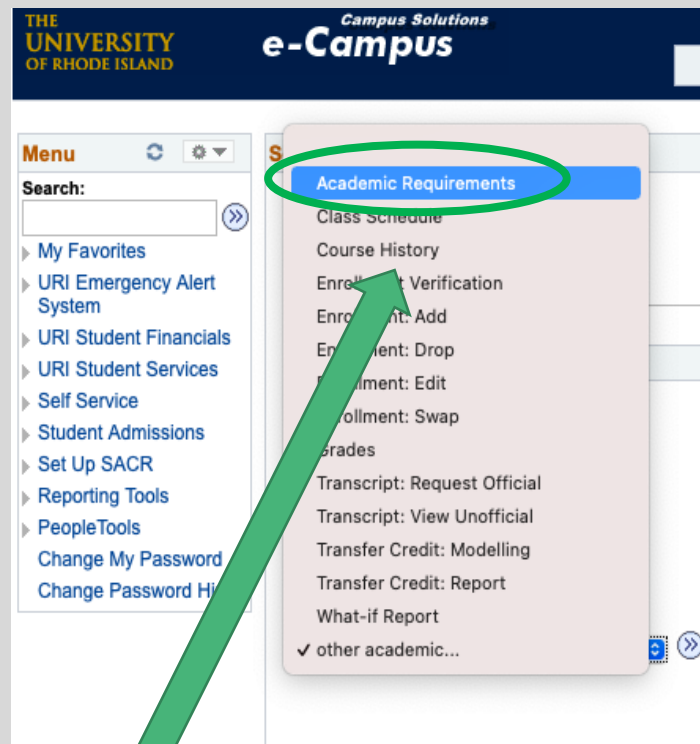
THE UNIVERSITY OF RHODE ISLAND

Campus Solutions
e-Campus

Menu

Search:

My Favorites
URI Emergency Alert System
URI Student Financials
URI Student Services
Self Service
Student Admissions
Set Up SACR
Reporting Tools
PeopleTools
Change My Password
Change Password Hi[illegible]

S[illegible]

Academic Requirements
Class Schedule
Course History
Enroll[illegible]t Verification
Enro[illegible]t: Add
En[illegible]ment: Drop
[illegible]llment: Edit
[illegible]rollment: Swap
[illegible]rades
Transcript: Request Official
Transcript: View Unofficial
Transfer Credit: Modelling
Transfer Credit: Report
What-if Report
✓ other academic...